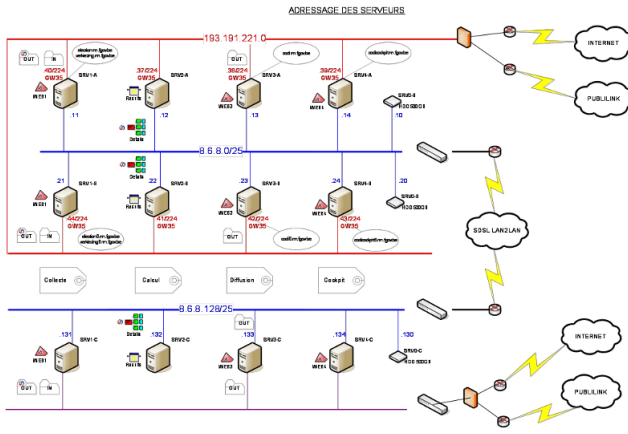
ADRESSAGE DES SERVEURS

193.191.221.0

INTERNET

PUBLILINK

OUT IN

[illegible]

40/24
GW35

SRV1-A

WEB1

.11

.37/24
GW35

SRV2-A

RAS1N

.12

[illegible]

38/24
GW35

SRV3-A

WEB3

.13

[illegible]

39/24
GW35

SRV4-A

WEB4

.14

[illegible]

SRV5-A

.10

Details

8.6.8.0/25

Details

21

SRV1-B

WEB1

44/24
GW35

OUT IN

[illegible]

.22

RAS1N

SRV2-B

41/24
GW35

.23

SRV3-B

WEB3

42/24
GW35

OUT

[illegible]

.24

SRV4-B

WEB4

43/24
GW35

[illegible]

.20

SRV5-B

SDSL LAN2LAN

Collecte

Calcul

Diffusion

Cockpit

8.6.8.128/25

Details

.131

SRV1-C

WEB1

OUT IN

.132

SRV2-C

RAS1N

.133

SRV3-C

WEB3

OUT

.134

SRV4-C

WEB4

.130

SRV5-C

INTERNET

PUBLILINK